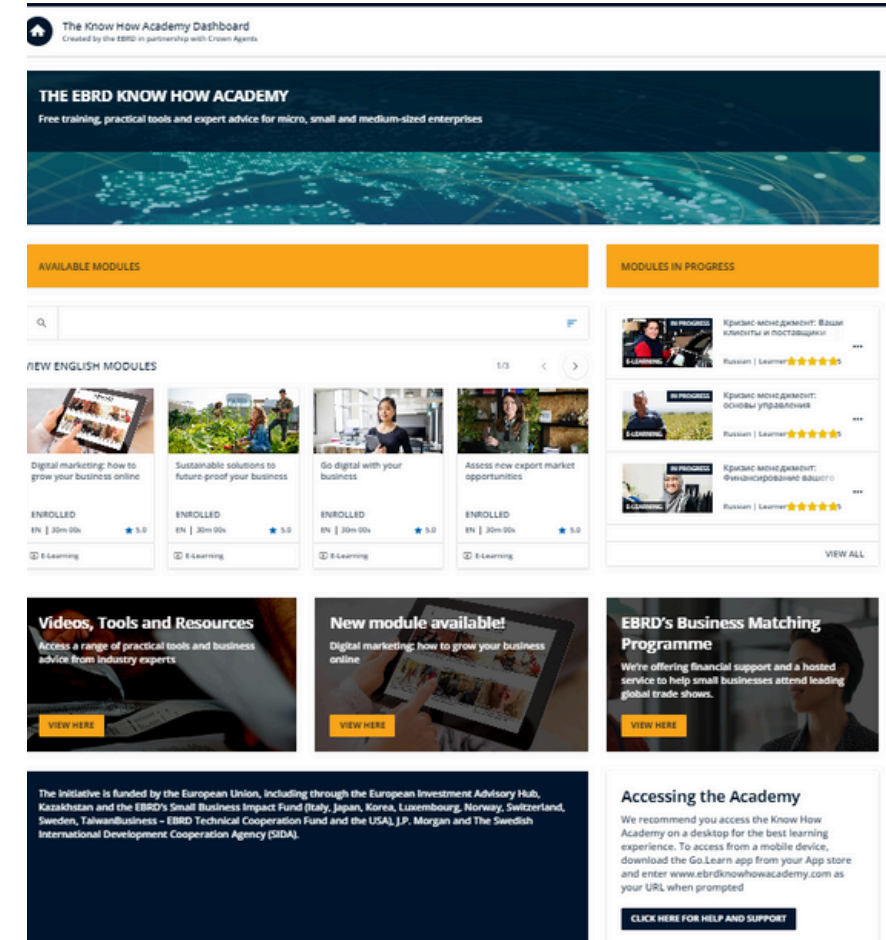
The Know How Academy Dashboard
Created by the EBRD in partnership with Crown Agents

THE EBRD KNOW HOW ACADEMY
Free training, practical tools and expert advice for micro, small and medium-sized enterprises

AVAILABLE MODULES

MODULES IN PROGRESS

IN PROGRESS
E-LEARNING
Кризис-менеджмент: Ваши клиенты и поставщики
Russian | Learner ★★★★★ 5

IN PROGRESS
E-LEARNING
Кризис-менеджмент: основы управления
Russian | Learner ★★★★★ 5

IN PROGRESS
E-LEARNING
Кризис-менеджмент: Финансирование вашего
Russian | Learner ★★★★★ 5

VIEW ALL

VIEW ENGLISH MODULES
1/3

Digital marketing: how to grow your business online
ENROLLED
EN | 30m 00s ★ 5.0
E-Learning

Sustainable solutions to future-proof your business
ENROLLED
EN | 30m 00s ★ 5.0
E-Learning

Go digital with your business
ENROLLED
EN | 30m 00s ★ 5.0
E-Learning

Assess new export market opportunities
ENROLLED
EN | 30m 00s ★ 5.0
E-Learning

Videos, Tools and Resources
Access a range of practical tools and business advice from industry experts
VIEW HERE

New module available!
Digital marketing: how to grow your business online
VIEW HERE

EBRD's Business Matching Programme
We're offering financial support and a hosted service to help small businesses attend leading global trade shows.
VIEW HERE

The initiative is funded by the European Union, including through the European Investment Advisory Hub, Kazakhstan and the EBRD's Small Business Impact Fund (Italy, Japan, Korea, Luxembourg, Norway, Switzerland, Sweden, TaiwanBusiness – EBRD Technical Cooperation Fund and the USA), J.P. Morgan and The Swedish International Development Cooperation Agency (SIDA).

Accessing the Academy
We recommend you access the Know How Academy on a desktop for the best learning experience. To access from a mobile device, download the Go.Learn app from your App store and enter www.ebrdknowhowacademy.com as your URL when prompted
CLICK HERE FOR HELP AND SUPPORT